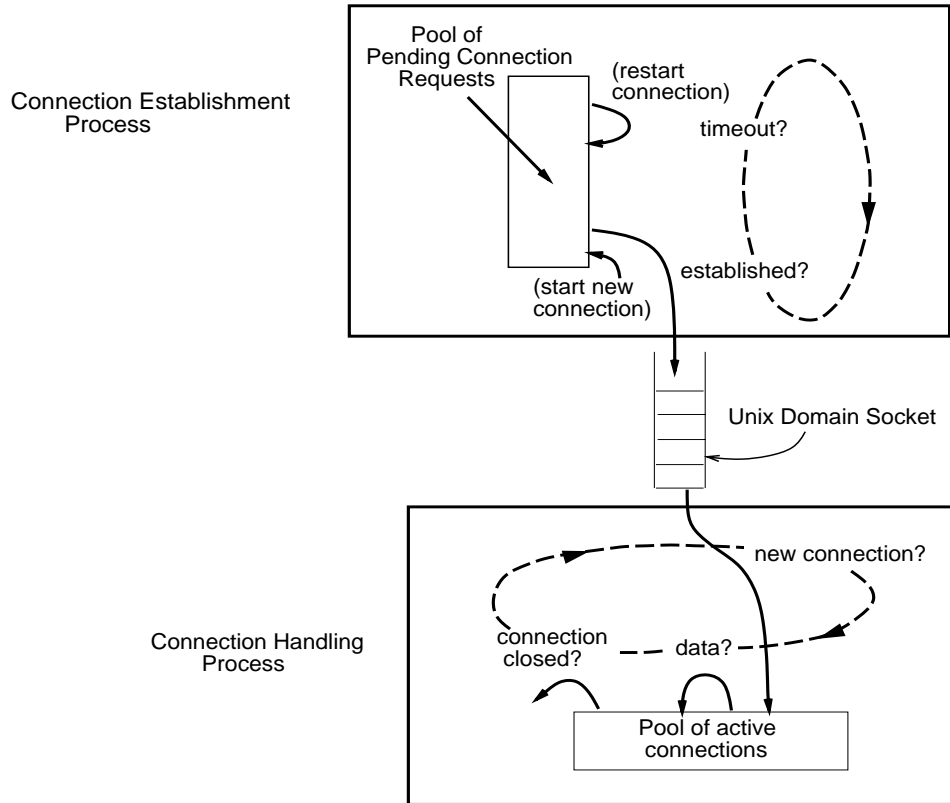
Connection Establishment Process

Pool of Pending Connection Requests

(restart connection)

timeout?

established?

(start new connection)

Unix Domain Socket

Connection Handling Process

new connection?

connection closed?

data?

Pool of active connections